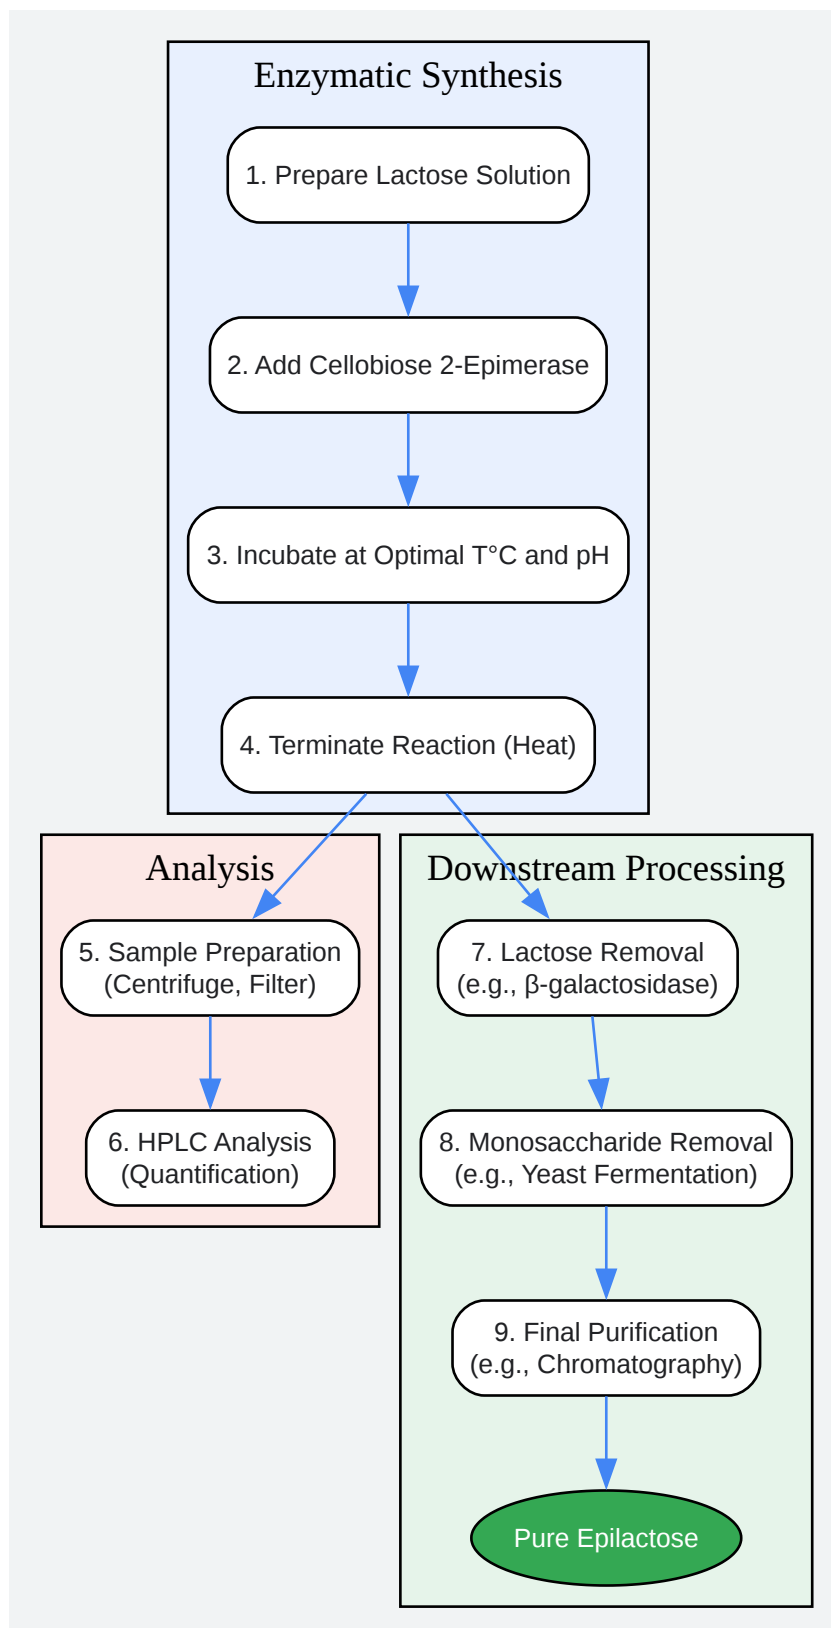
Enzymatic Synthesis

1. Prepare Lactose Solution

2. Add Cellobiose 2-Epimerase

3. Incubate at Optimal T°C and pH

4. Terminate Reaction (Heat)

Analysis

5. Sample Preparation (Centrifuge, Filter)

6. HPLC Analysis (Quantification)

Downstream Processing

7. Lactose Removal (e.g., β-galactosidase)

8. Monosaccharide Removal (e.g., Yeast Fermentation)

9. Final Purification (e.g., Chromatography)

Pure Epilactose